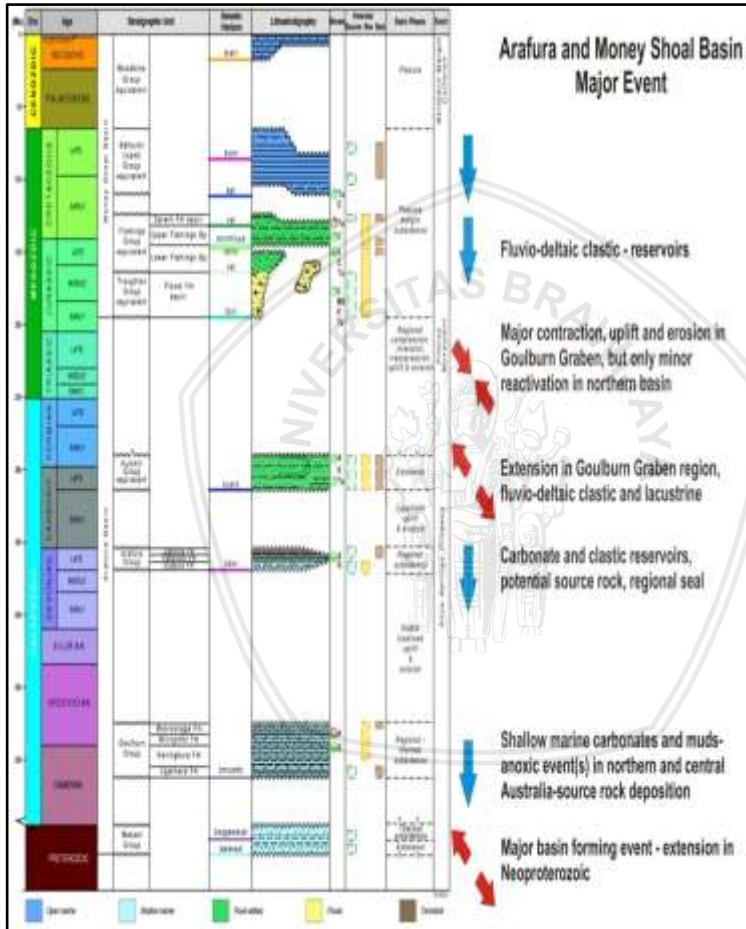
Arafura and Money Shoal Basin Major Event

Fluvio-deltaic clastic - reservoirs

Major contraction, uplift and erosion in Goulburn Graben, but only minor reactivation in northern basin

Extension in Goulburn Graben region, fluvio-deltaic clastic and lacustrine

Carbonate and clastic reservoirs, potential source rock, regional seal

Shallow marine carbonates and muds-anoxic event(s) in northern and central Australia-source rock deposition

Major basin forming event - extension in Neoproterozoic

| Ma | Era | Age | Stratigraphic Unit | Seismic Horizon | Lithostratigraphy |
|---|---|---|---|---|---|
| | CENOZOIC | NEOGENE | | | |
| | | PALAEOGENE | | | |
| | MESOZOIC | CRETACEOUS LATE | | | |
| | | EARLY | | | |
| | | JURASSIC LATE | | | |
| | | MIDDLE | | | |
| | | EARLY | | | |
| | | TRIASSIC LATE | | | |
| | | MIDDLE | | | |
| | | EARLY | | | |
| | PALAEOZOIC | PERMIAN LATE | | | |
| | | EARLY | | | |
| | | CARBONIFEROUS LATE | | | |
| | | EARLY | | | |
| | | DEVONIAN LATE | | | |
| | | MIDDLE | | | |
| | | EARLY | | | |
| | | SILURIAN | | | |
| | | ORDOVICIAN | | | |
| | | CAMBRIAN | | | |
| | | PROTEROZOIC | | | |

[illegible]